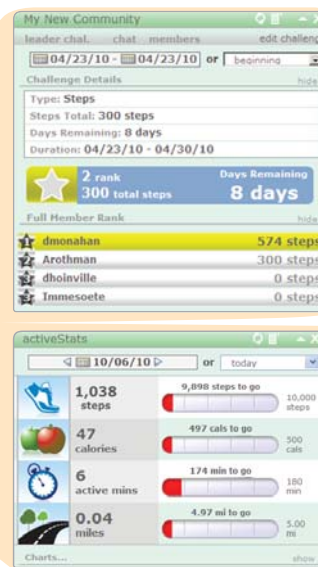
My New Community

leader chal. chat members edit challeng

04/23/10 - 04/23/10 or beginning

Challenge Details hide

Type: Steps

Steps Total: 300 steps

Days Remaining: 8 days

Duration: 04/23/10 - 04/30/10

2 rank
300 total steps

Days Remaining
8 days

Full Member Rank hide

dmonahan 574 steps

Arothman 300 steps

dhoinville 0 steps

Immesoete 0 steps

activeStats

10/06/10 or today

1,038 steps

9,898 steps to go

10,000 steps

47 calories

497 cals to go

500 cals

6 active mins

174 min to go

180 min

0.04 miles

4.97 mi to go

5.00 mi

Charts... show